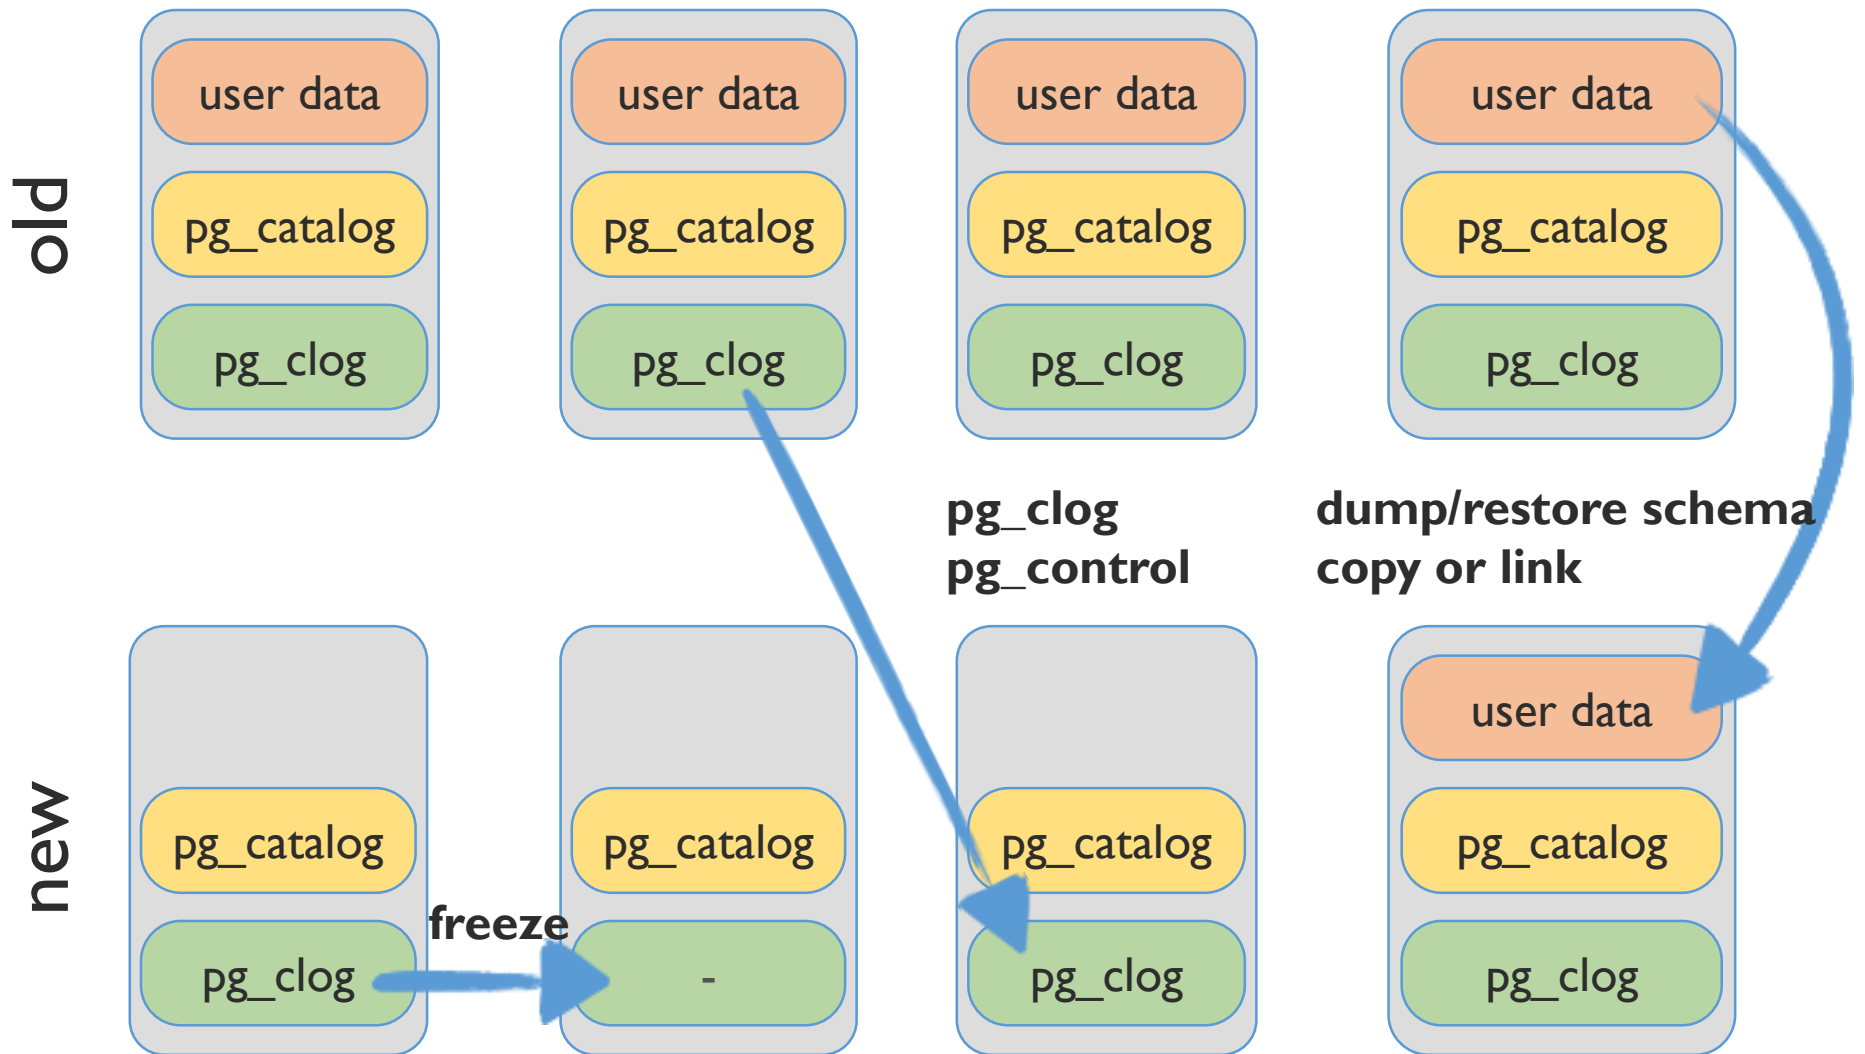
old

user data
pg_catalog
pg_clog

user data
pg_catalog
pg_clog

user data
pg_catalog
pg_clog

user data
pg_catalog
pg_clog

pg_clog
pg_control

dump/restore schema
copy or link

new

pg_catalog
pg_clog

freeze

pg_catalog
-

pg_catalog
pg_clog

user data
pg_catalog
pg_clog